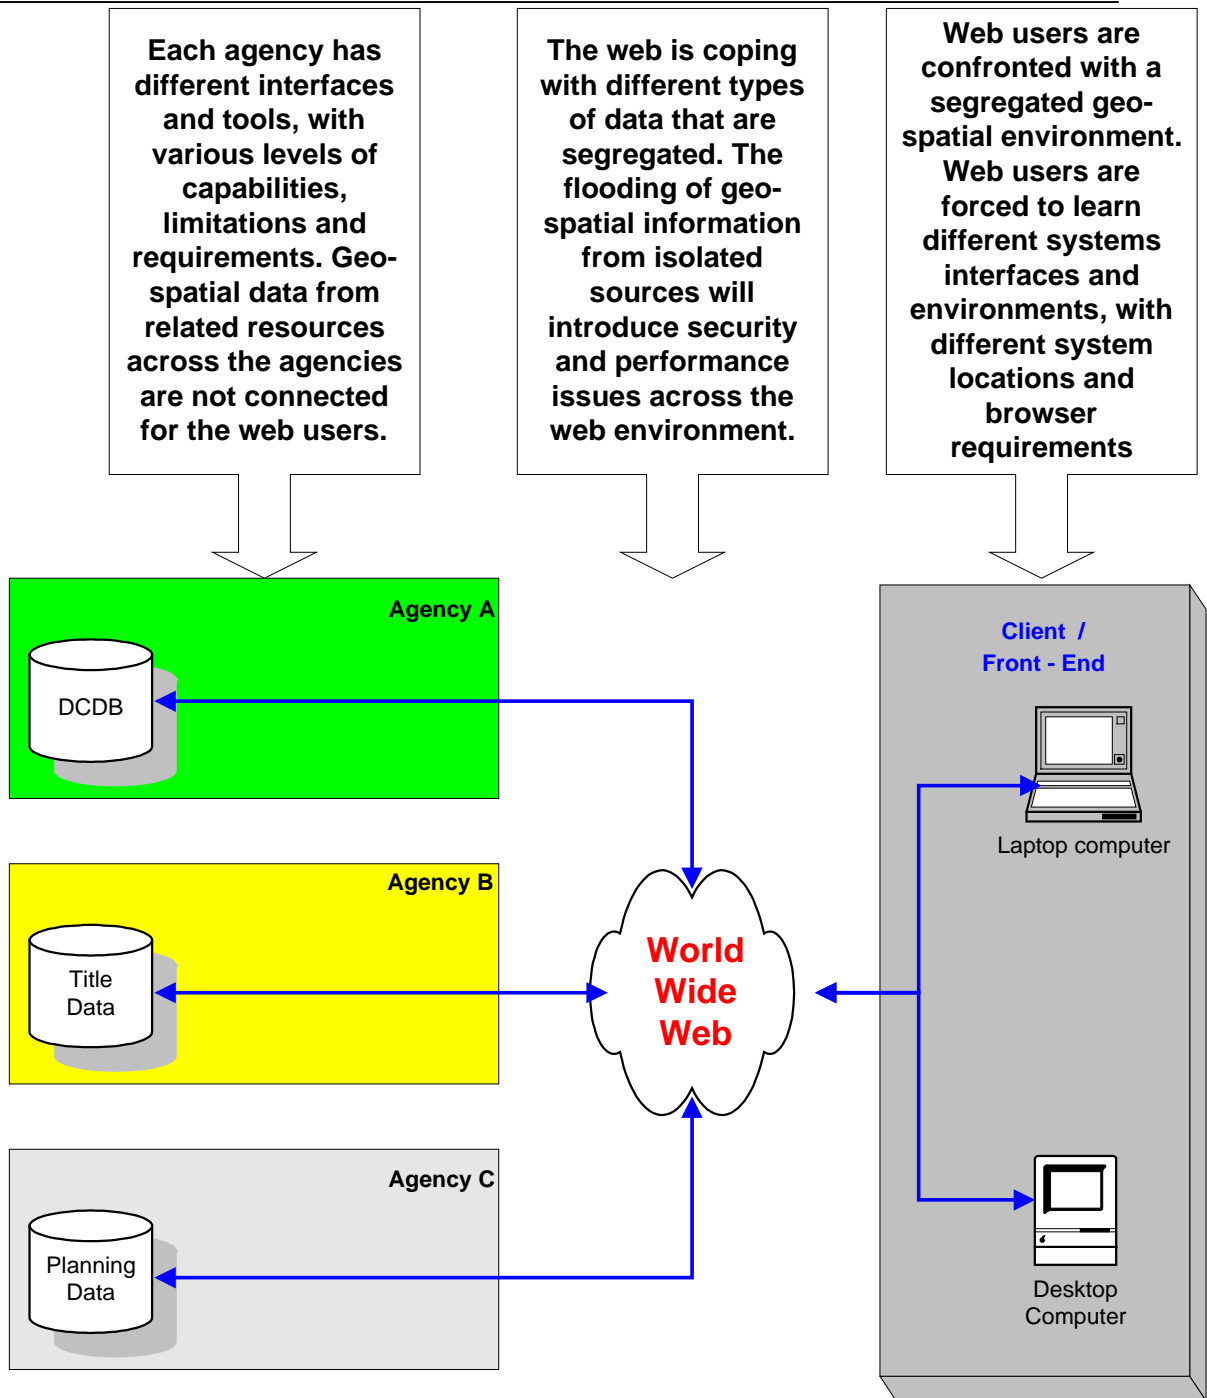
Each agency has different interfaces and tools, with various levels of capabilities, limitations and requirements. Geo-spatial data from related resources across the agencies are not connected for the web users.

The web is coping with different types of data that are segregated. The flooding of geo-spatial information from isolated sources will introduce security and performance issues across the web environment.

Web users are confronted with a segregated geo-spatial environment. Web users are forced to learn different systems interfaces and environments, with different system locations and browser requirements

Agency A

DCDB

Agency B

Title Data

Agency C

Planning Data

World Wide Web

Client / Front - End

Laptop computer

Desktop Computer